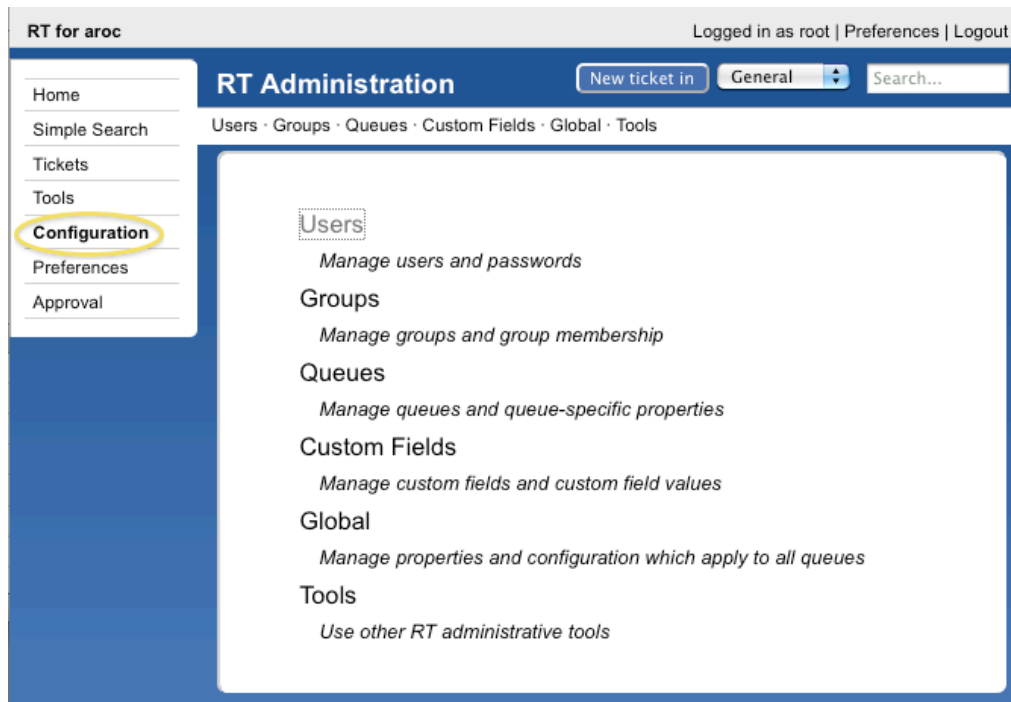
RT for aroc

Logged in as root | Preferences | Logout

Home
Simple Search
Tickets
Tools
Configuration
Preferences
Approval

RT Administration

New ticket in General Search...

Users · Groups · Queues · Custom Fields · Global · Tools

Users
Manage users and passwords

Groups
Manage groups and group membership

Queues
Manage queues and queue-specific properties

Custom Fields
Manage custom fields and custom field values

Global
Manage properties and configuration which apply to all queues

Tools
Use other RT administrative tools